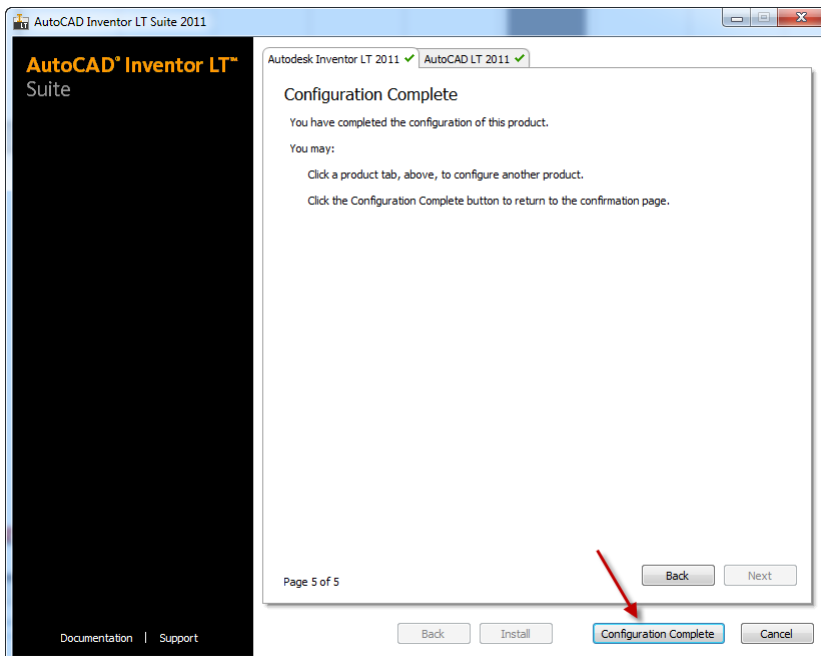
AutoCAD Inventor LT Suite 2011

AutoCAD® Inventor LT™ Suite

Autodesk Inventor LT 2011 ✔ | AutoCAD LT 2011 ✔

Configuration Complete

You have completed the configuration of this product.

You may:

Click a product tab, above, to configure another product.

Click the Configuration Complete button to return to the confirmation page.

Page 5 of 5

Back | Next

Documentation | Support

Back | Install | Configuration Complete | Cancel